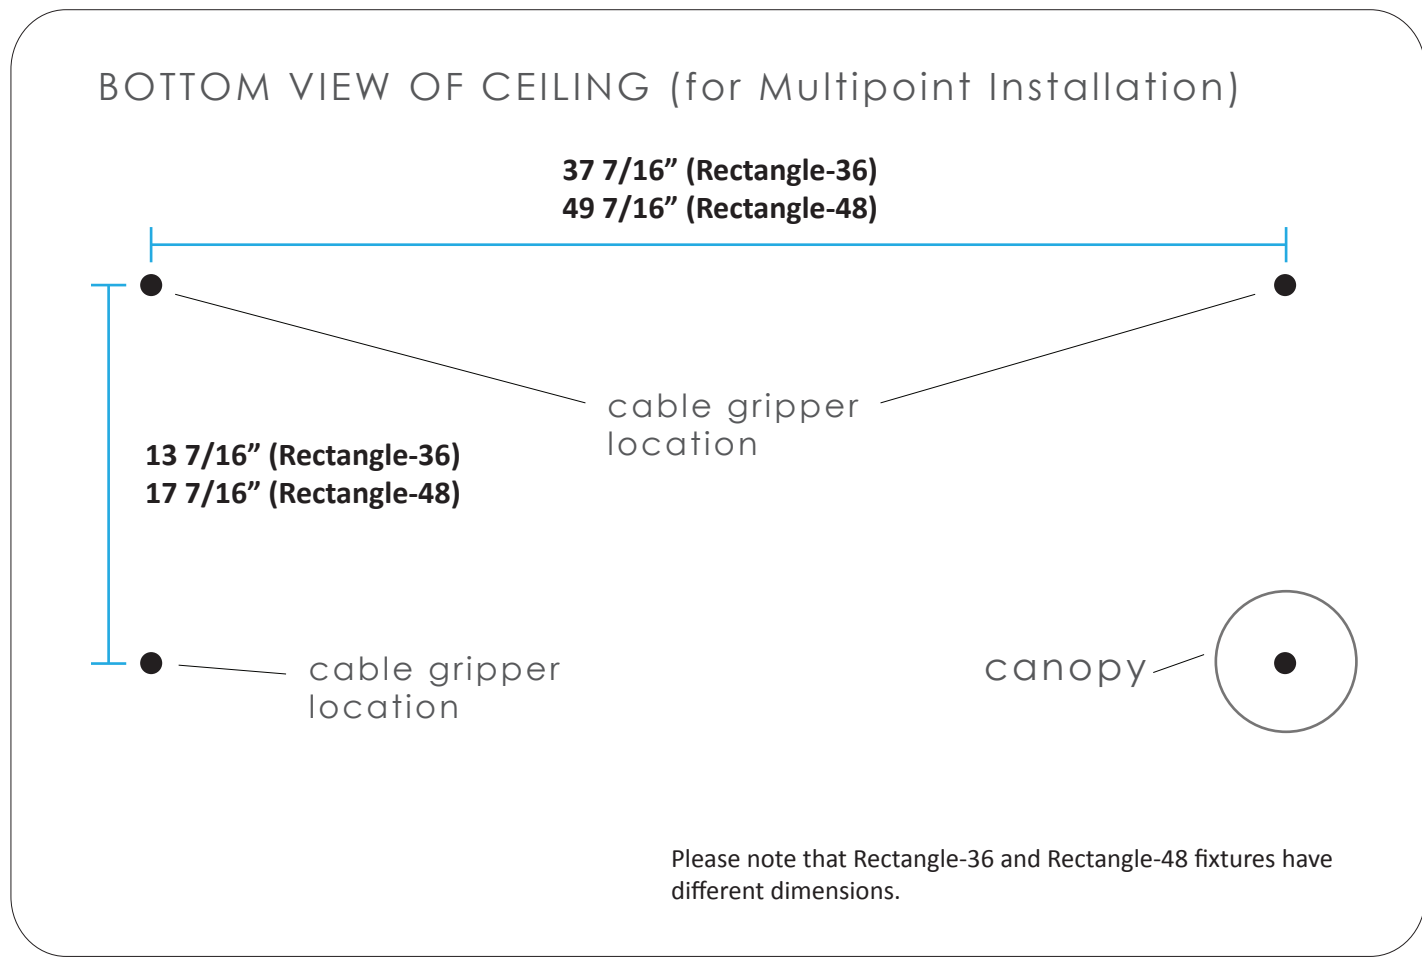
BOTTOM VIEW OF CEILING (for Multipoint Installation)

37 7/16” (Rectangle-36)
49 7/16” (Rectangle-48)

cable gripper location

13 7/16” (Rectangle-36)
17 7/16” (Rectangle-48)

cable gripper location

canopy

Please note that Rectangle-36 and Rectangle-48 fixtures have different dimensions.